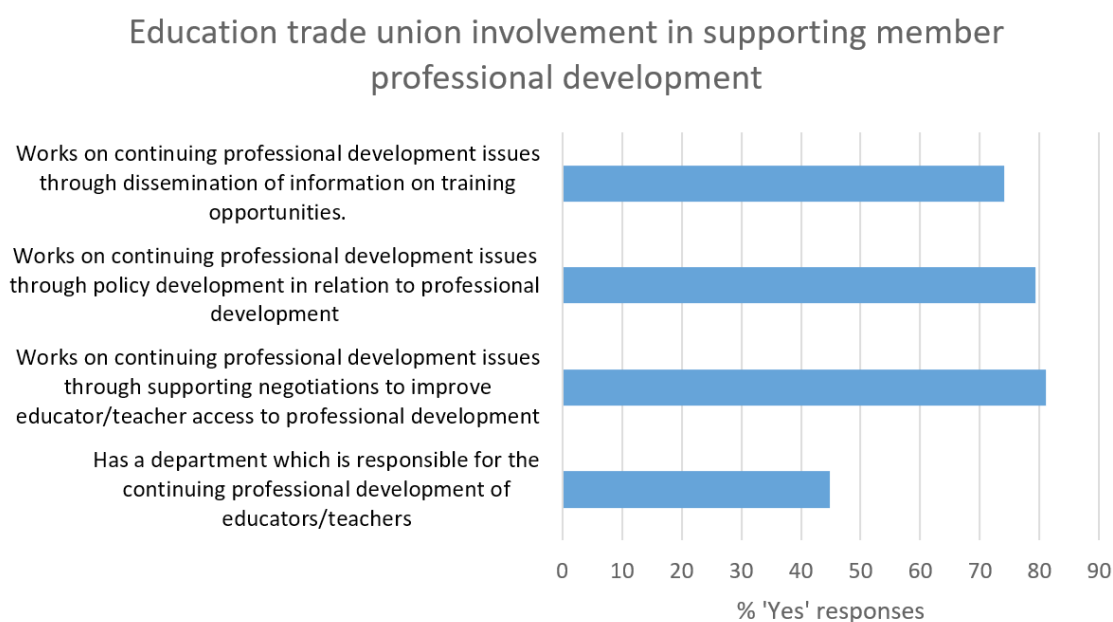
Education trade union involvement in supporting member professional development

Works on continuing professional development issues through dissemination of information on training opportunities.

Works on continuing professional development issues through policy development in relation to professional development

Works on continuing professional development issues through supporting negotiations to improve educator/teacher access to professional development

Has a department which is responsible for the continuing professional development of educators/teachers

0 10 20 30 40 50 60 70 80 90

% 'Yes' responses